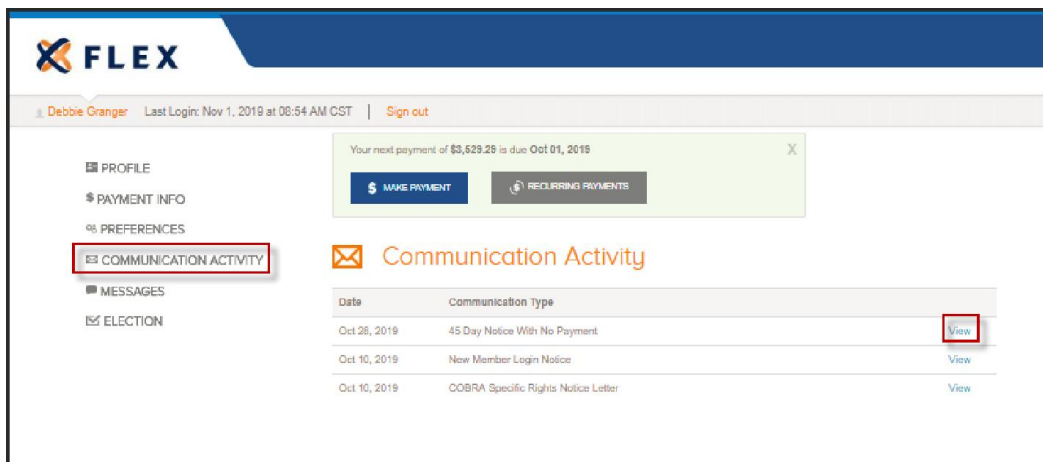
FLEX

Debbie Granger Last Login: Nov 1, 2019 at 08:54 AM CST | Sign out

PROFILE
PAYMENT INFO
PREFERENCES
COMMUNICATION ACTIVITY
MESSAGES
ELECTION

Your next payment of $3,529.29 is due Oct 01, 2019

X

MAKE PAYMENT

RECURRING PAYMENTS

Communication Activity

| Date | Communication Type | |
|---|---|---|
| Oct 28, 2019 | 45 Day Notice With No Payment | View |
| Oct 10, 2019 | New Member Login Notice | View |
| Oct 10, 2019 | COBRA Specific Rights Notice Letter | View |